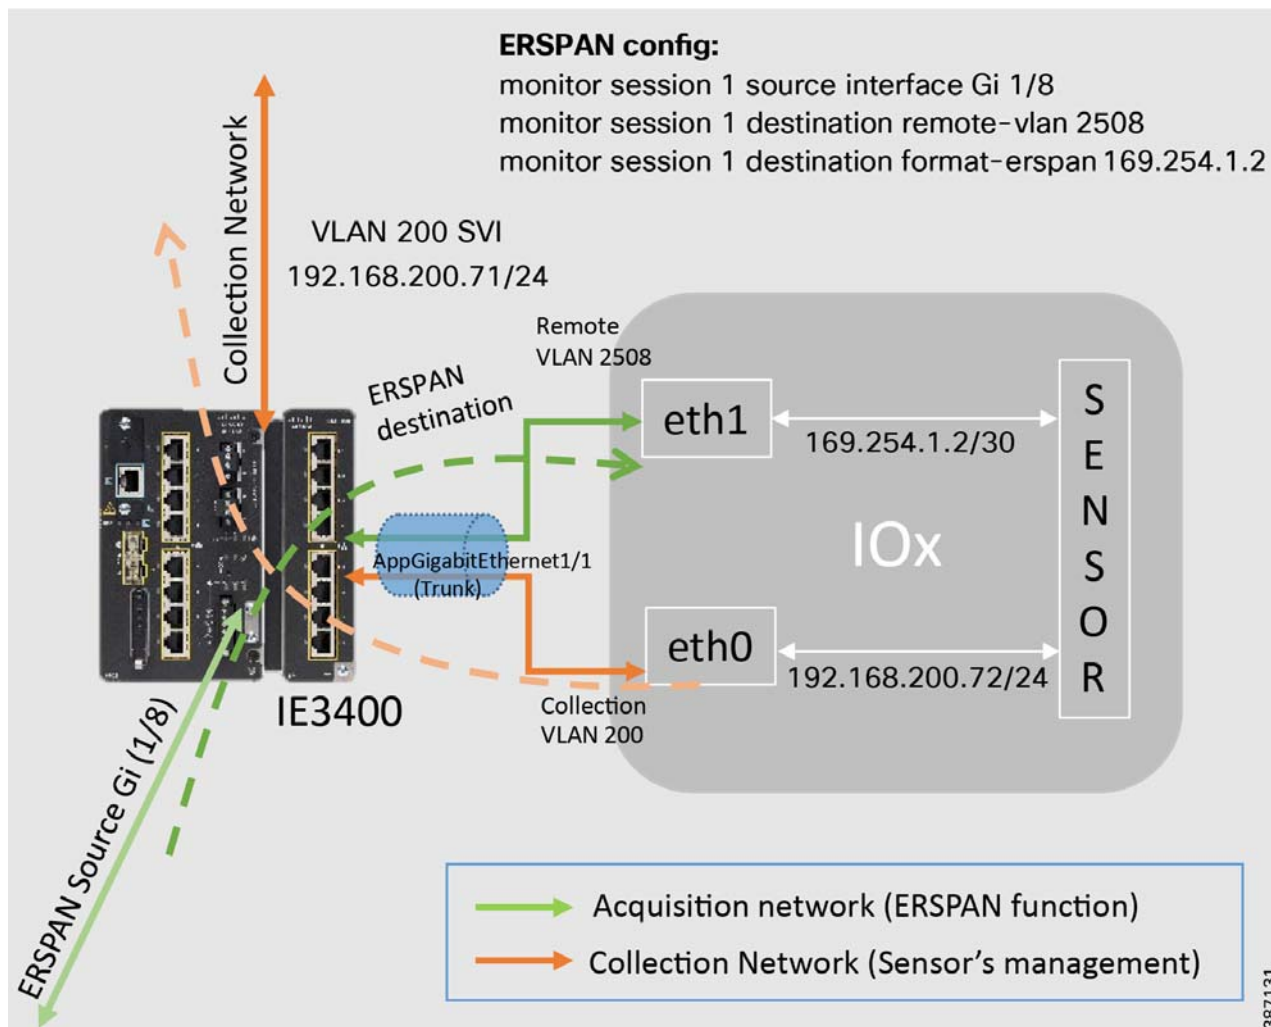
**ERSPAN config:**
monitor session 1 source interface Gi 1/8
monitor session 1 destination remote-vlan 2508
monitor session 1 destination format-erspan 169.254.1.2

Collection Network

VLAN 200 SVI
192.168.200.71/24

Remote
VLAN 2508

ERSPAN
destination

eth1

169.254.1.2/30

S
E
N
S
O
R

IOx

AppGigabitEthernet1/1
(Trunk)

eth0

192.168.200.72/24

IE3400

Collection
VLAN 200

ERSPAN Source Gi (1/8)

Acquisition network (ERSPAN function)
Collection Network (Sensor's management)

387131